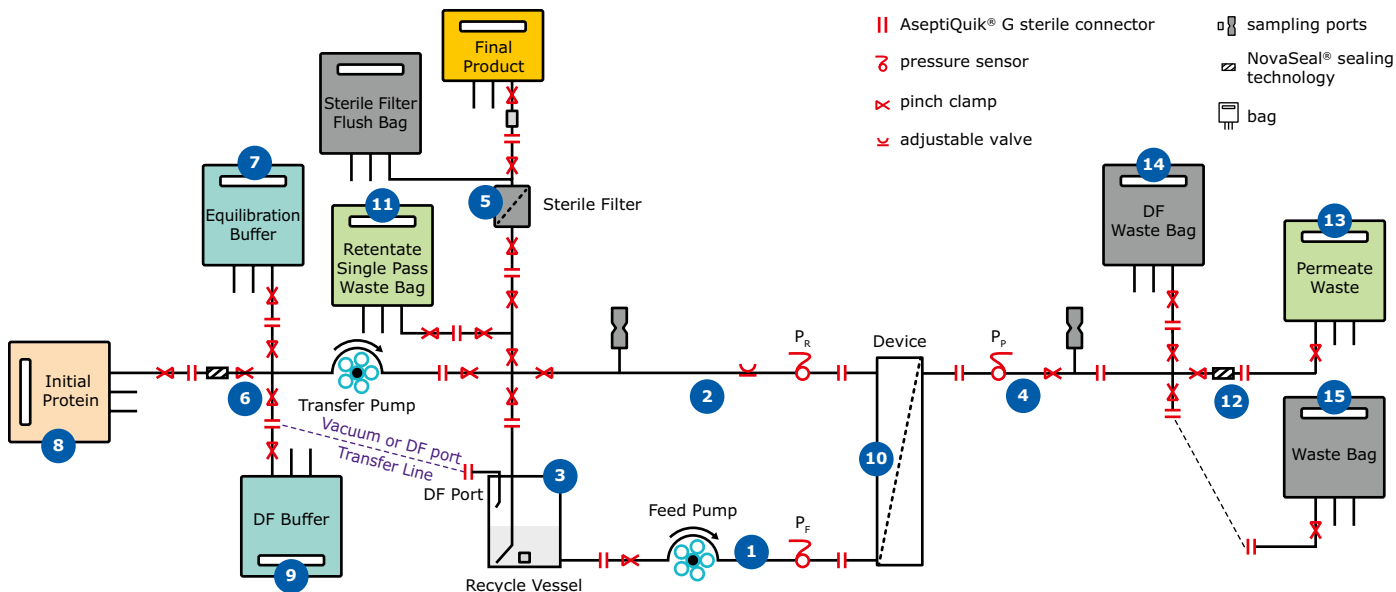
Final Product

Sterile Filter Flush Bag

7

Equilibration Buffer

11

Retentate Single Pass Waste Bag

5

Sterile Filter

Initial Protein

8

6

Transfer Pump

Vacuum or DF port

Transfer Line

DF Port

3

DF Buffer

9

Recycle Vessel

Feed Pump

1

$P_F$

2

$P_R$

Device

10

$P_P$

4

AseptiQuik® G sterile connector

pressure sensor

pinch clamp

adjustable valve

sampling ports

NovaSeal® sealing technology

bag

14

DF Waste Bag

13

Permeate Waste

12

15

Waste Bag